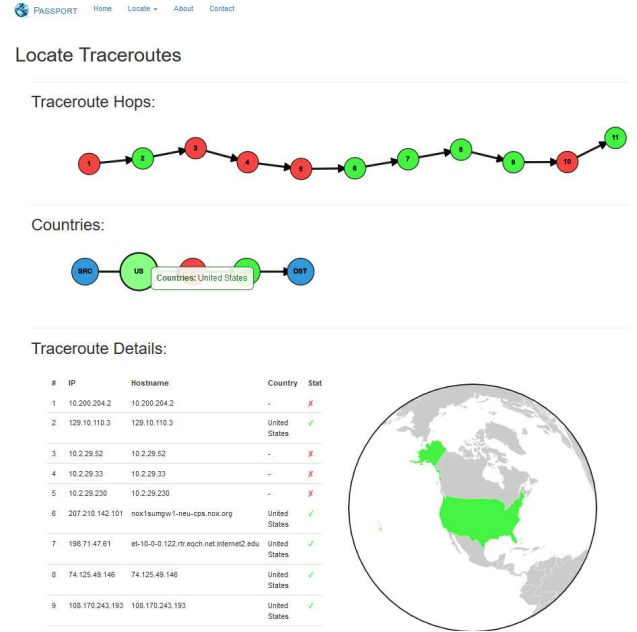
PASSPORT Home Locate About Contact

Locate Traceroutes

Traceroute Hops:

1 2 3 4 5 6 7 8 9 10 11

Countries:

SRC US DST

Countries: United States

Traceroute Details:

| # | IP | Hostname | Country | Stat |
|---|---|---|---|---|
| 1 | 10.200.204.2 | 10.200.204.2 | - | ✗ |
| 2 | 129.10.110.3 | 129.10.110.3 | United States | ✓ |
| 3 | 10.2.29.52 | 10.2.29.52 | - | ✗ |
| 4 | 10.2.29.33 | 10.2.29.33 | - | ✗ |
| 5 | 10.2.29.230 | 10.2.29.230 | - | ✗ |
| 6 | 207.210.142.101 | nox1sumgw1-neu-cps.nox.org | United States | ✓ |
| 7 | 198.71.47.61 | et-10-0-0.122.rtr.eqch.net.internet2.edu | United States | ✓ |
| 8 | 74.125.49.146 | 74.125.49.146 | United States | ✓ |
| 9 | 108.170.243.193 | 108.170.243.193 | United States | ✓ |